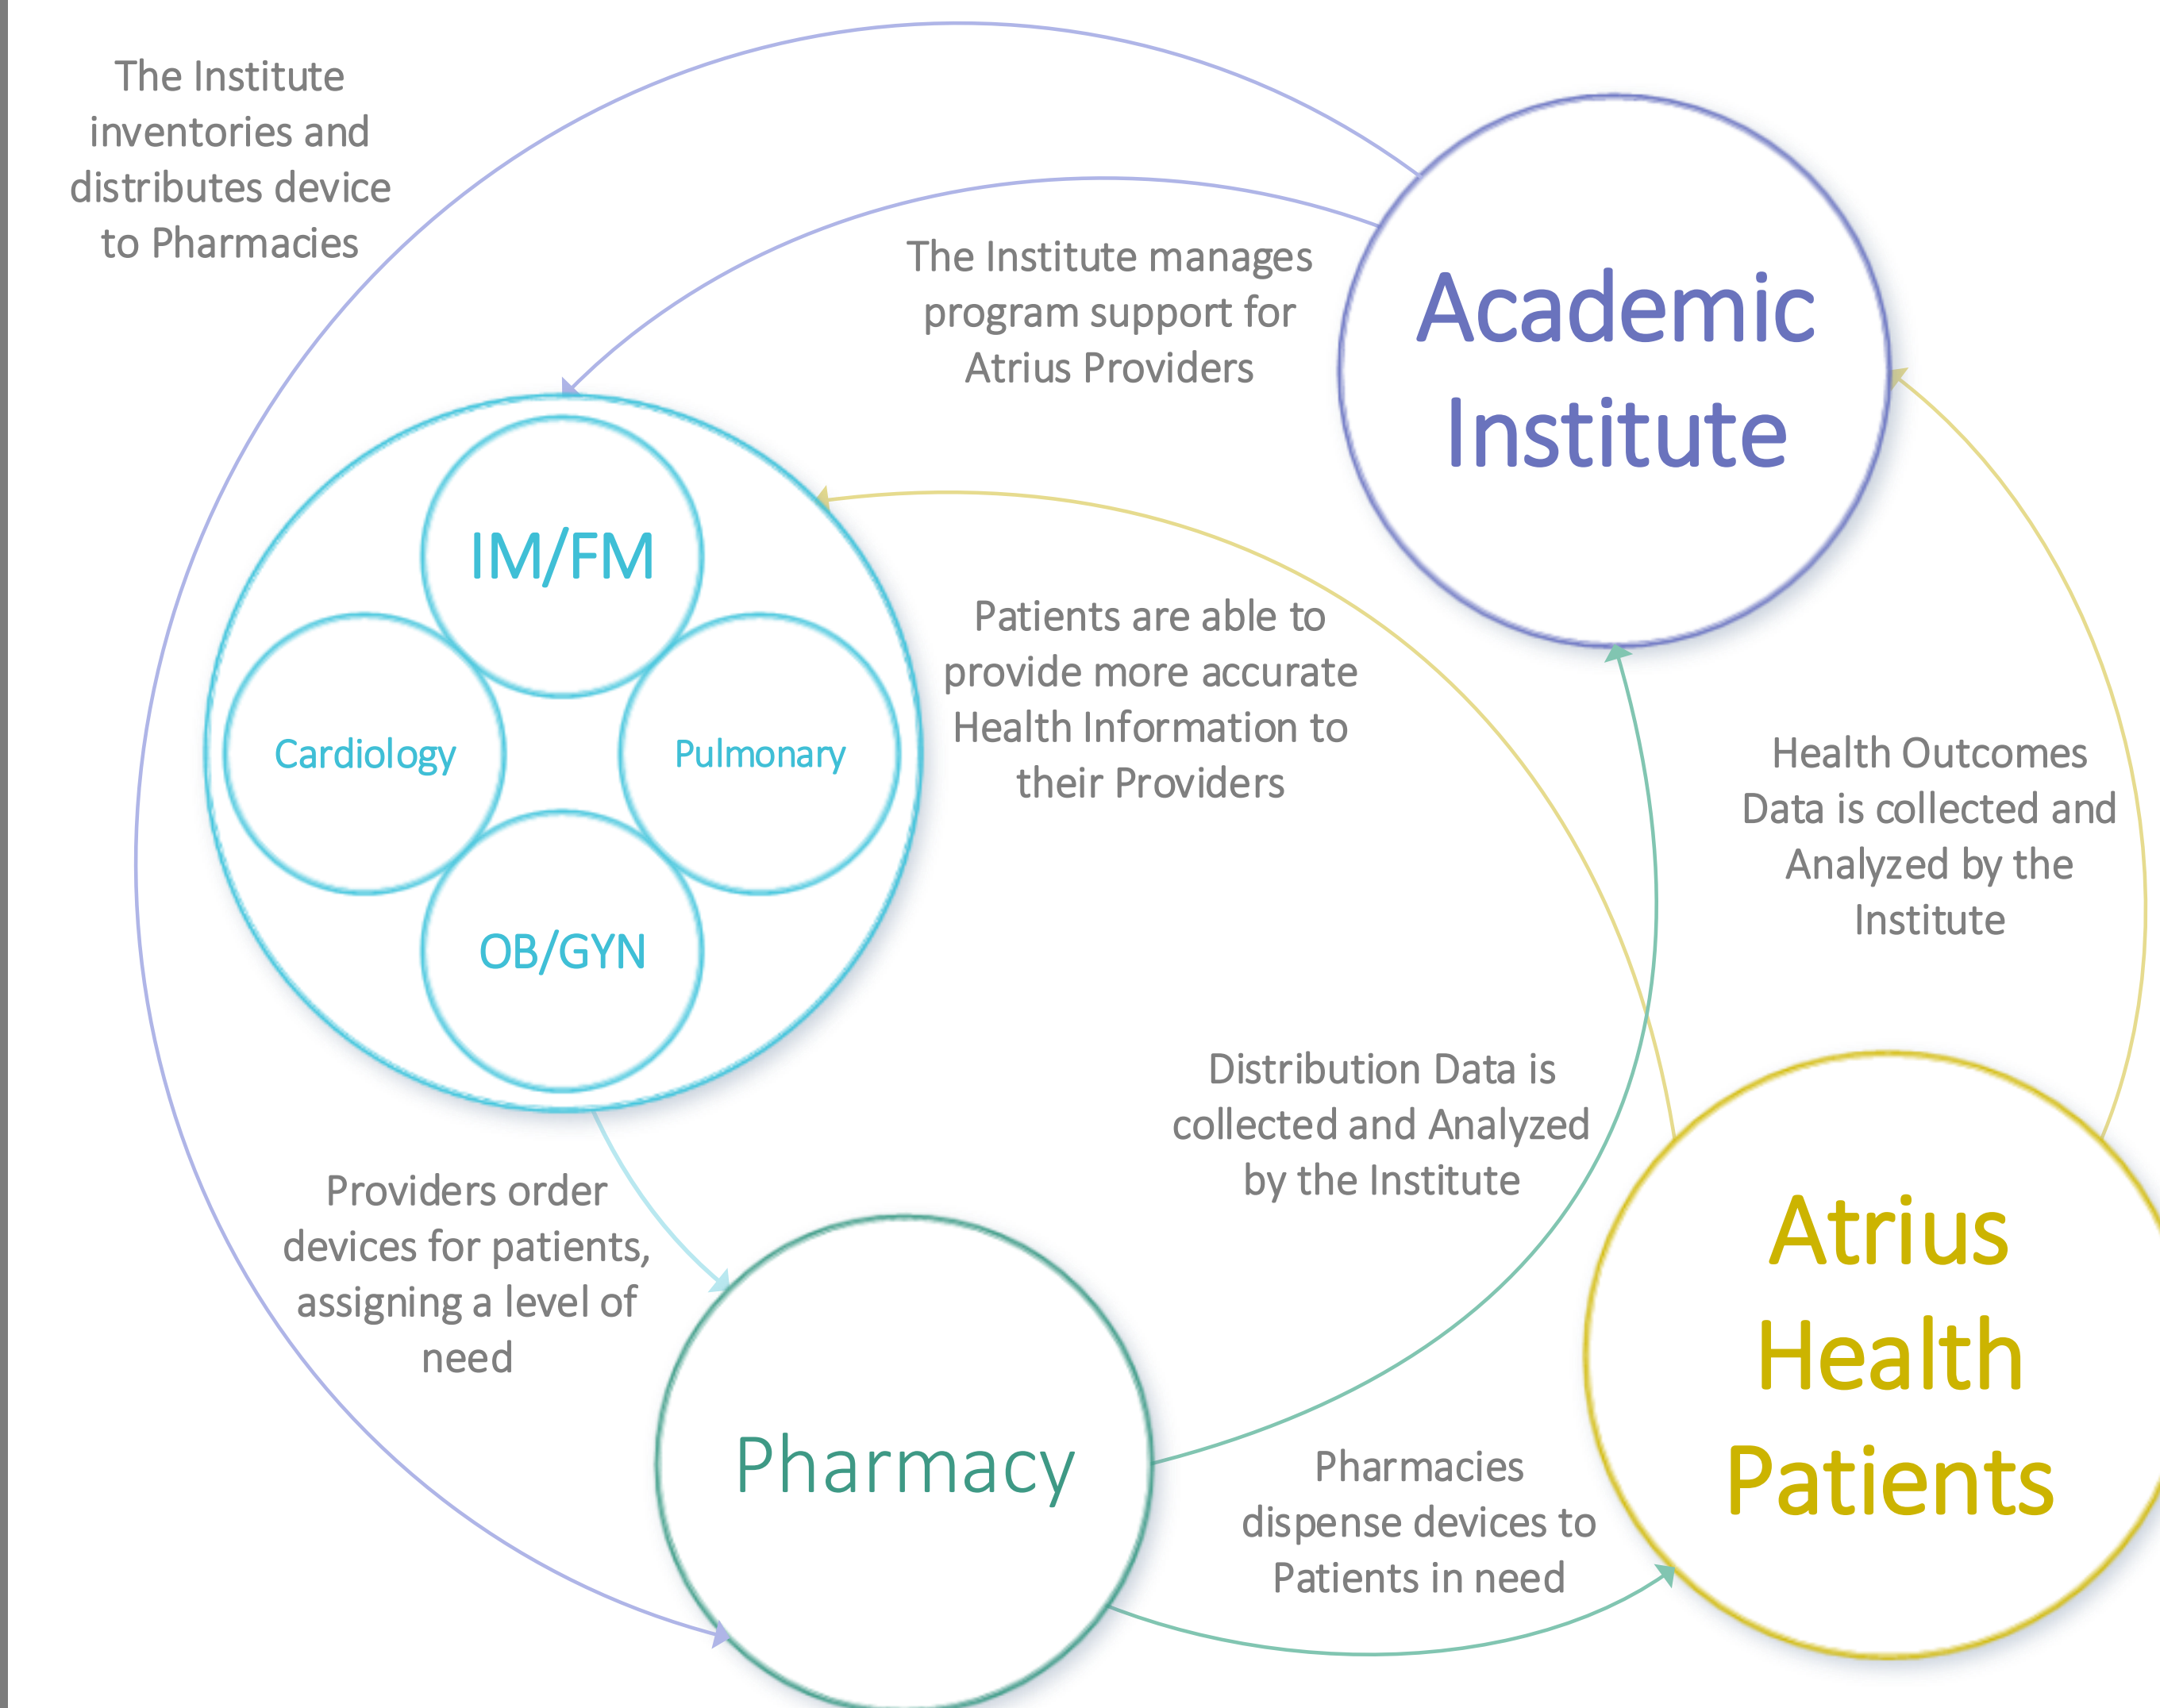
The Institute inventories and distributes device to Pharmacies

The Institute manages program support for Atrius Providers

Academic Institute

IM/FM

Cardiology

Pulmonary

OB/GYN

Patients are able to provide more accurate Health Information to their Providers

Health Outcomes Data is collected and Analyzed by the Institute

Distribution Data is collected and Analyzed by the Institute

Providers order devices for patients, assigning a level of need

Atrius Health Patients

Pharmacy

Pharmacies dispense devices to Patients in need